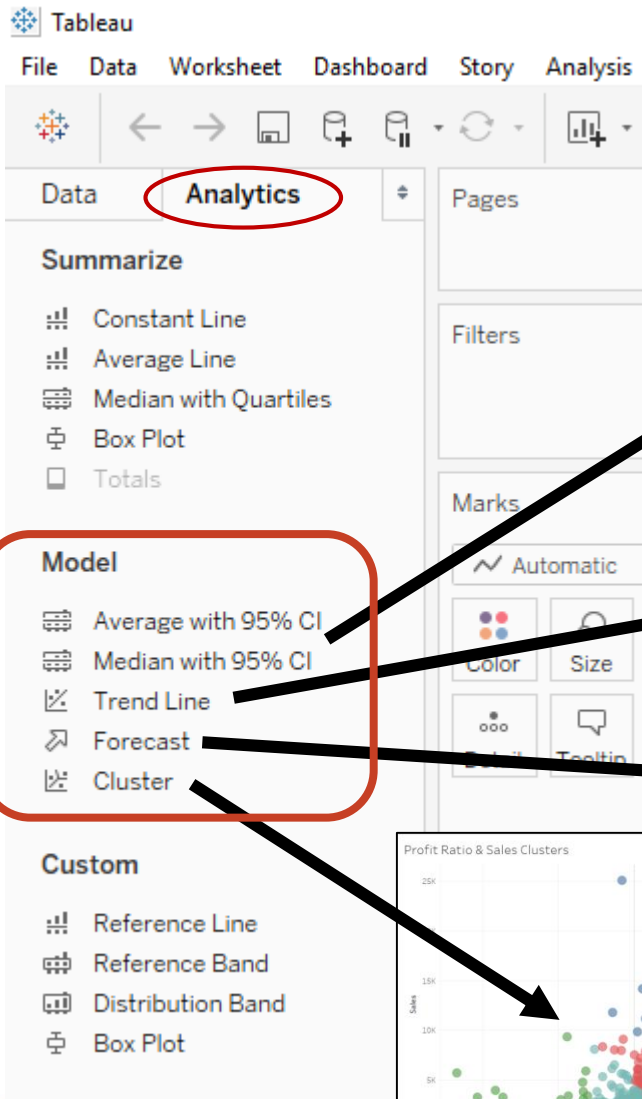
Tableau

File Data Worksheet Dashboard Story Analysis

Data Analytics

Summarize

Constant Line
Average Line
Median with Quartiles
Box Plot
Totals

Model

Average with 95% CI
Median with 95% CI
Trend Line
Forecast
Cluster

Custom

Reference Line
Reference Band
Distribution Band
Box Plot

Pages

Filters

Marks

Automatic

Color
Size
Detail
Tooltip

Profit Ratio & Sales Clusters

25K
15K
10K
5K
Sales